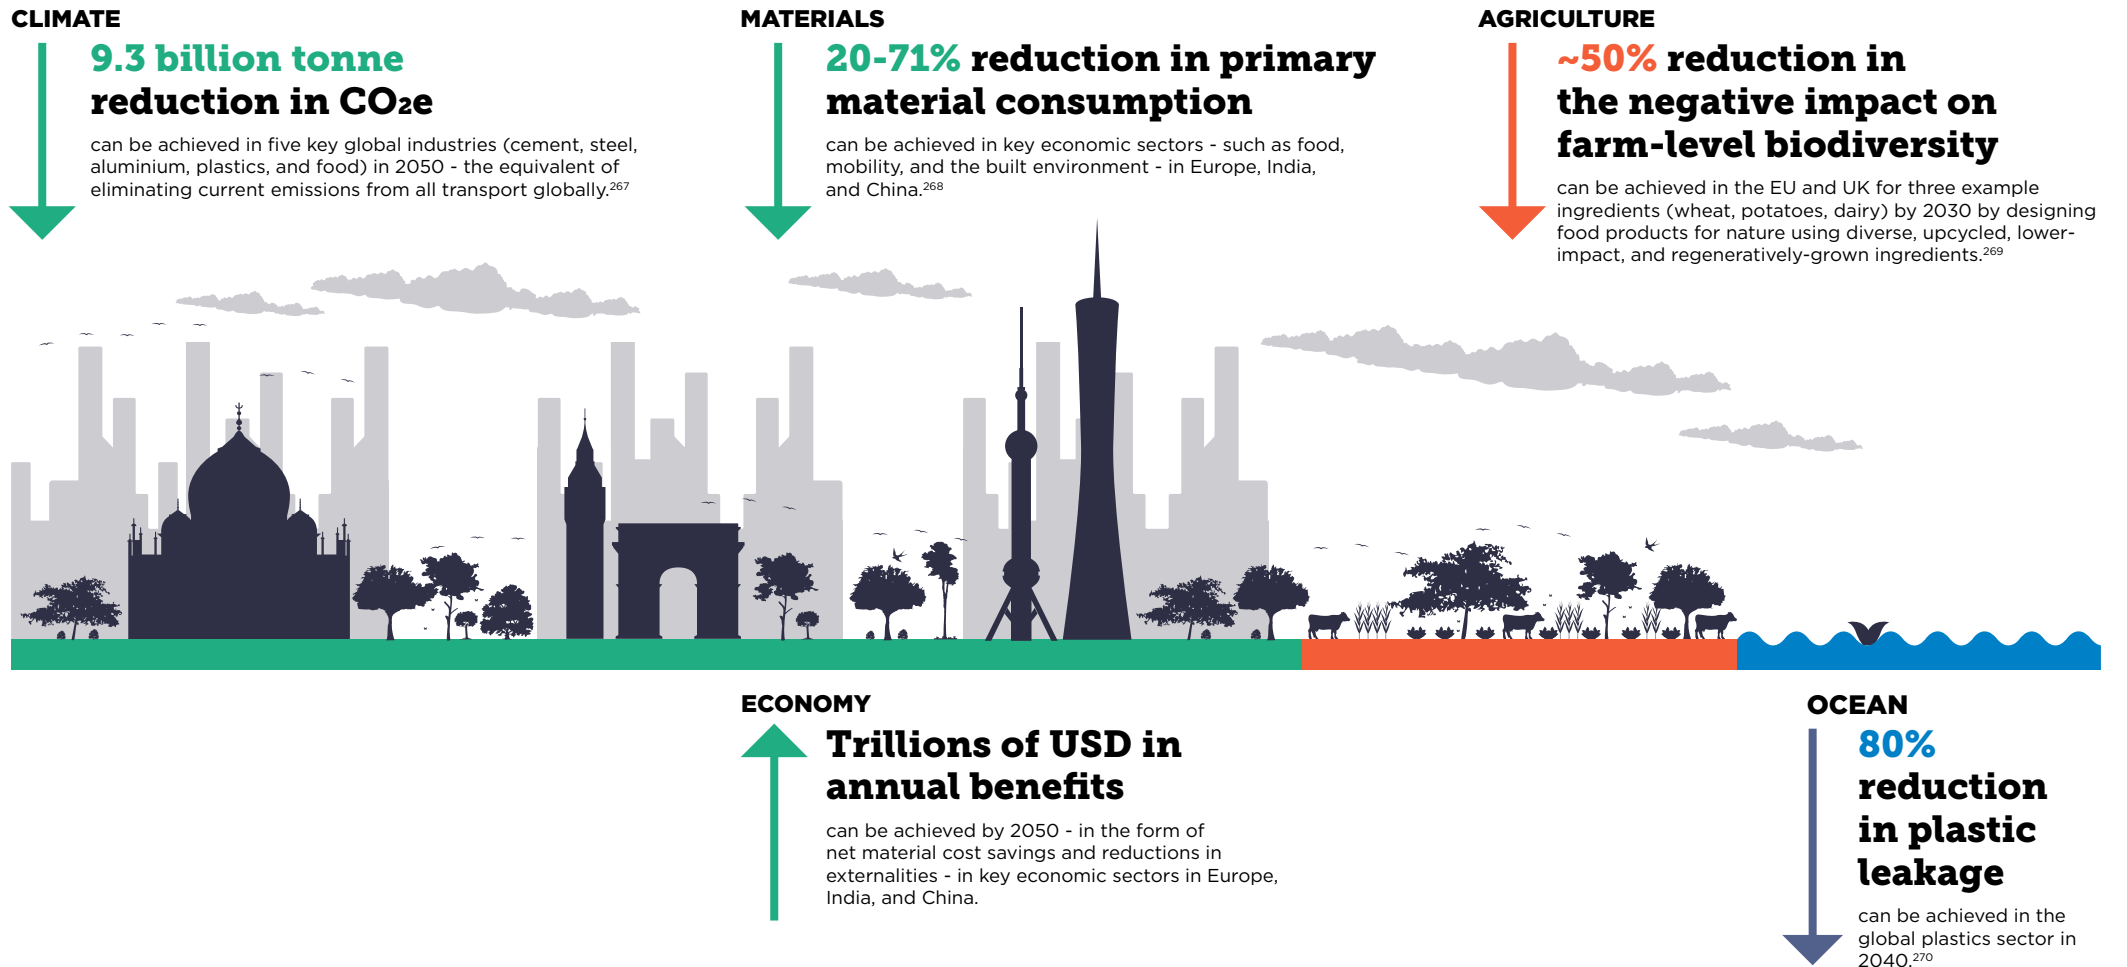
CLIMATE

9.3 billion tonne reduction in $CO_2e$

can be achieved in five key global industries (cement, steel, aluminium, plastics, and food) in 2050 - the equivalent of eliminating current emissions from all transport globally.$^{267}$

MATERIALS

20-71% reduction in primary material consumption

can be achieved in key economic sectors - such as food, mobility, and the built environment - in Europe, India, and China.$^{268}$

AGRICULTURE

~50% reduction in the negative impact on farm-level biodiversity

can be achieved in the EU and UK for three example ingredients (wheat, potatoes, dairy) by 2030 by designing food products for nature using diverse, upcycled, lower-impact, and regeneratively-grown ingredients.$^{269}$

ECONOMY

Trillions of USD in annual benefits

can be achieved by 2050 - in the form of net material cost savings and reductions in externalities - in key economic sectors in Europe, India, and China.

OCEAN

80% reduction in plastic leakage

can be achieved in the global plastics sector in 2040.$^{270}$